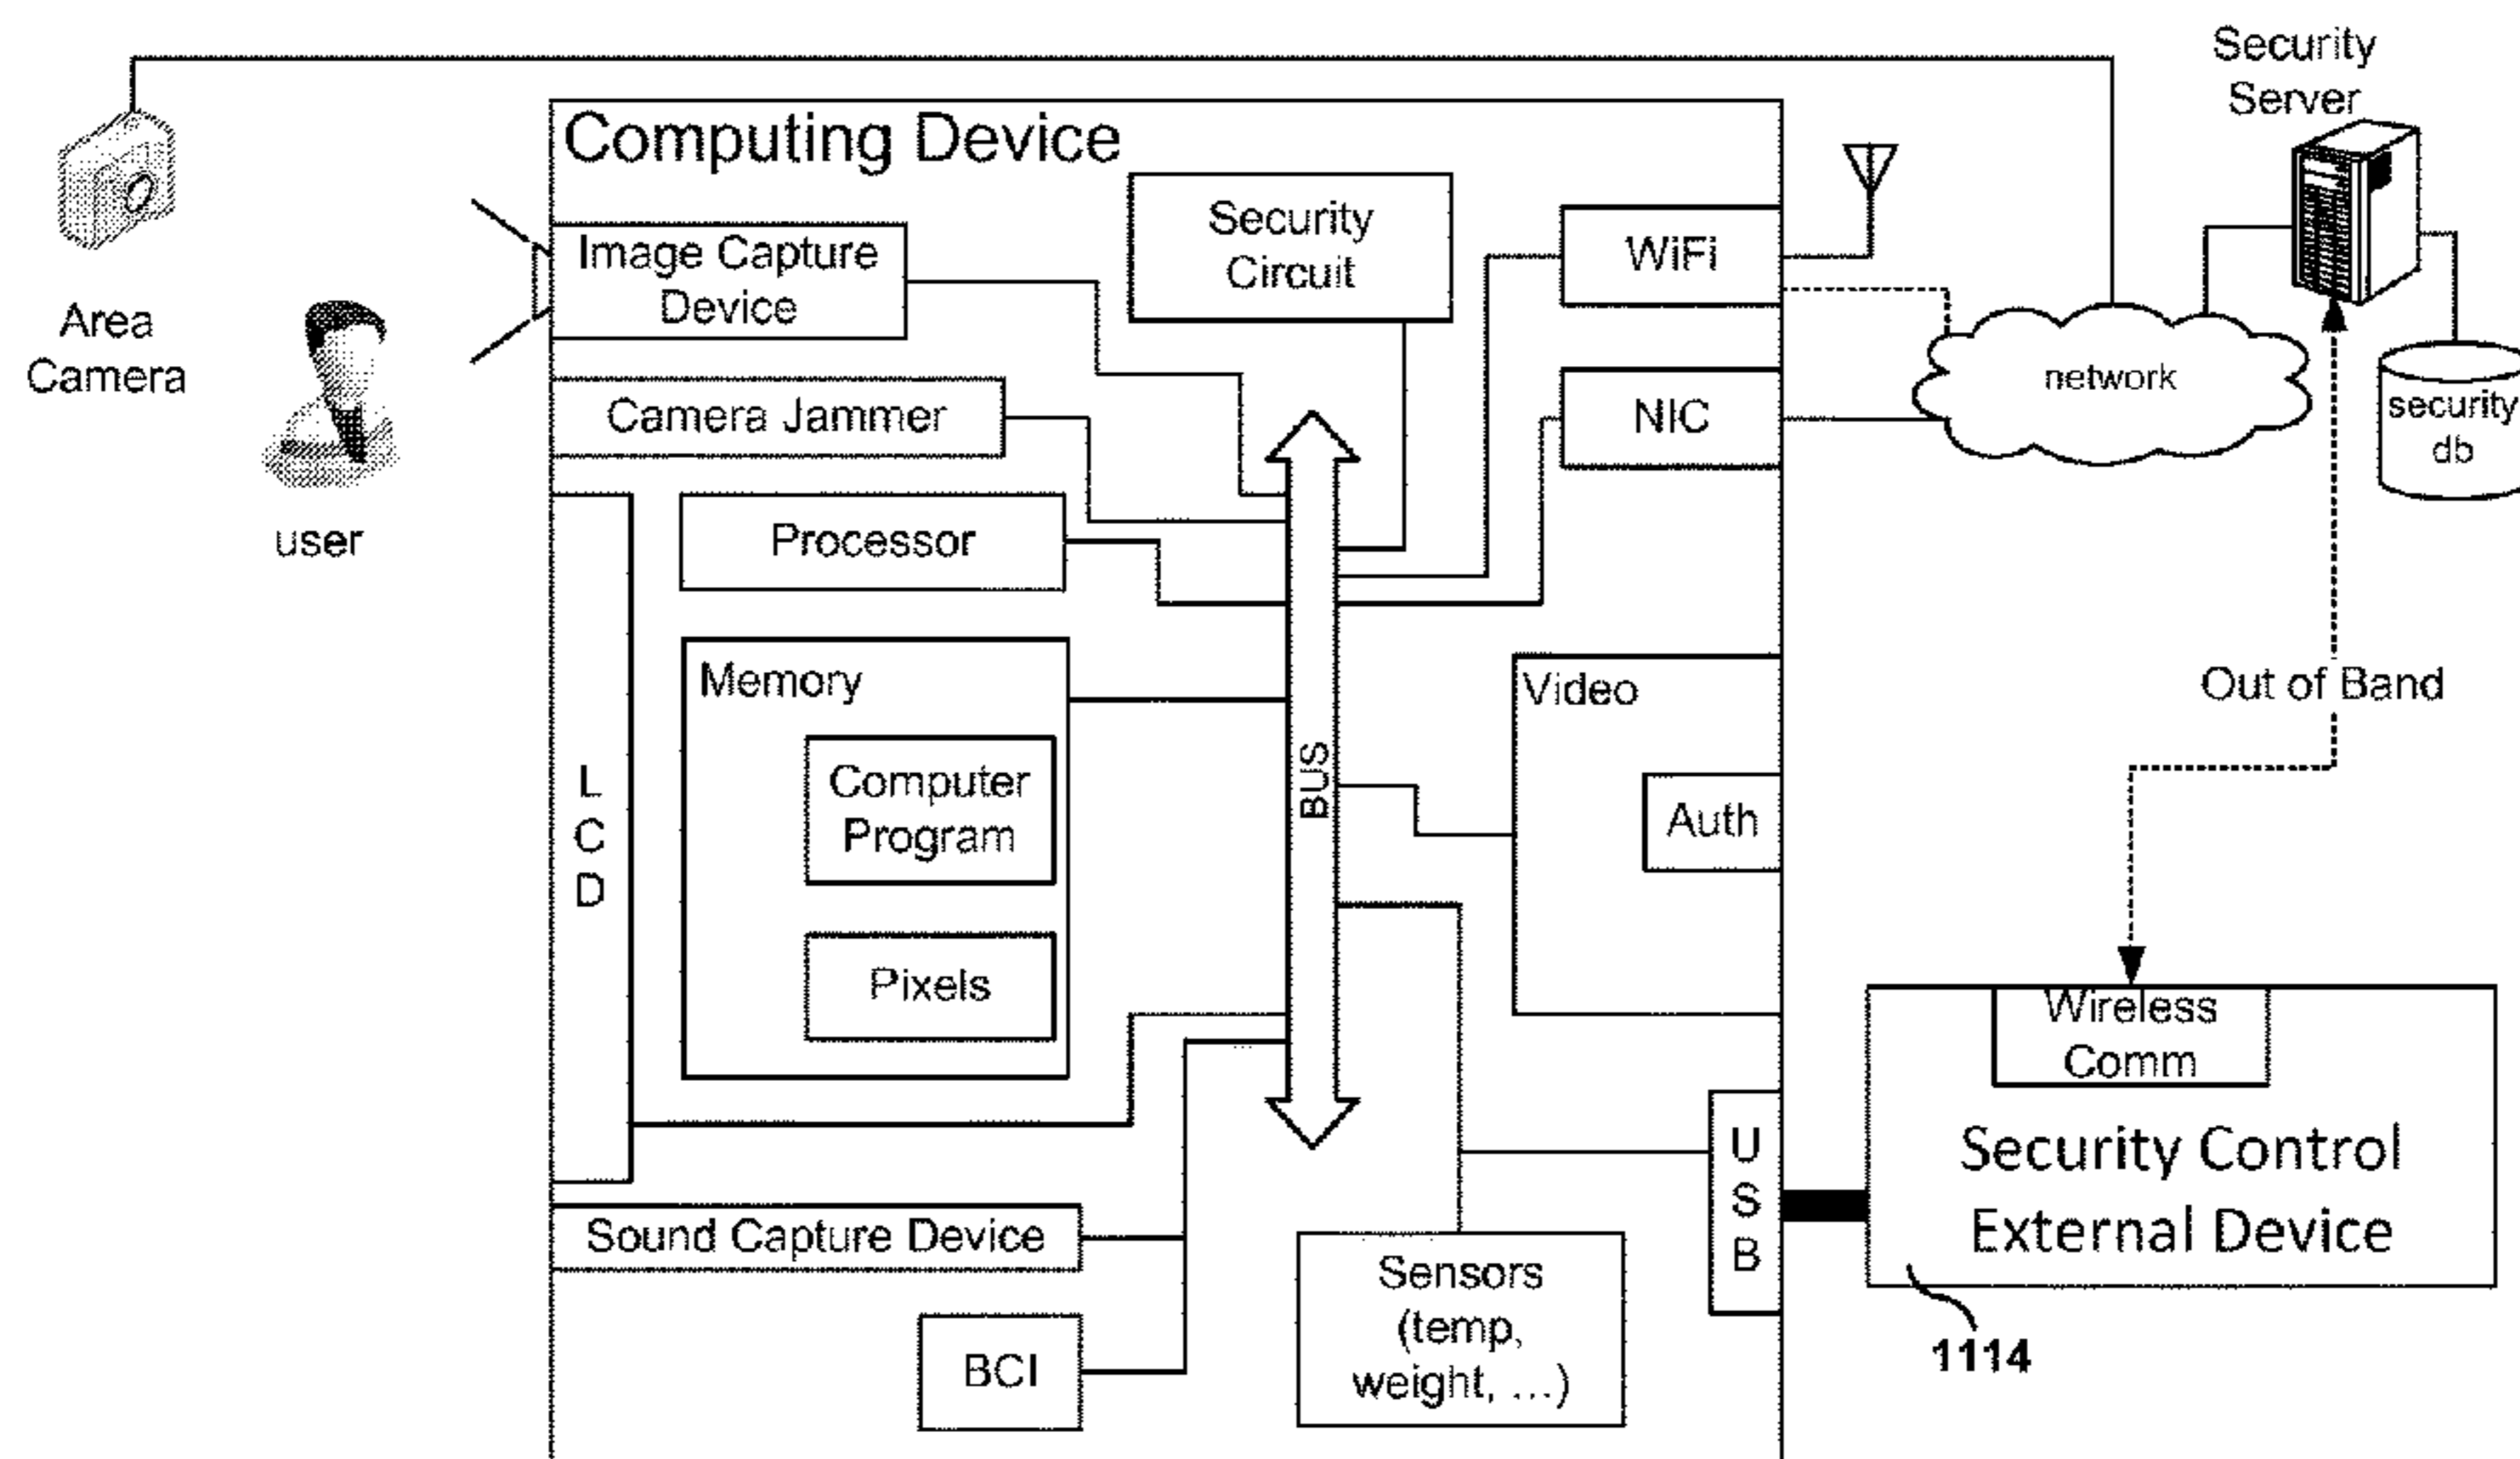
Security Server

Computing Device

Area Camera

user

Image Capture Device

Security Circuit

WiFi

network

NIC

security db

Camera Jammer

Processor

Memory

Computer Program

Pixels

LCD

BUS

Video

Auth

Out of Band

Wireless Comm

Security Control External Device

USB

Sound Capture Device

Sensors (temp, weight, ...)

BCI

1114